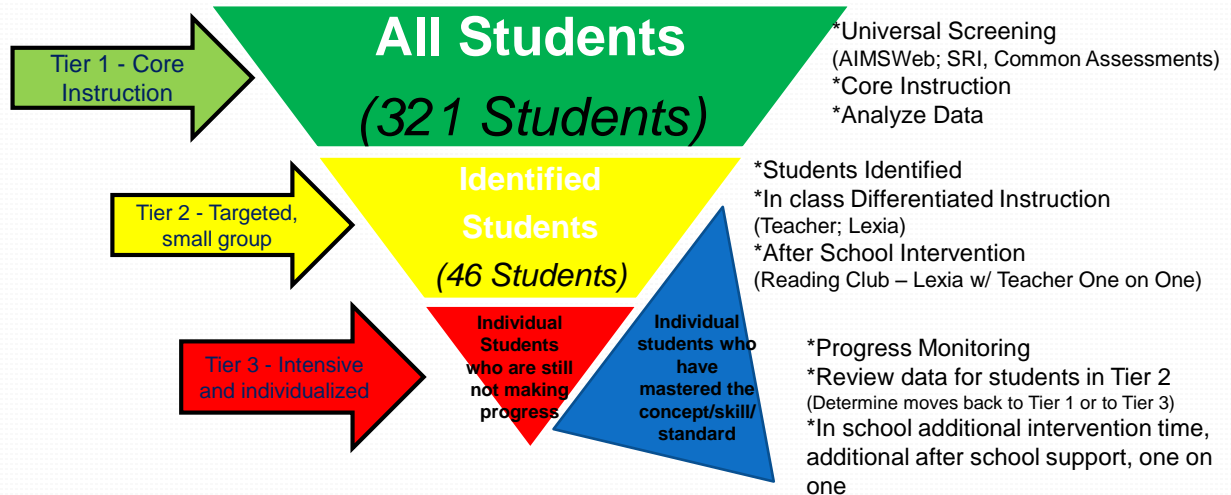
Tier 1 - Core Instruction

All Students

(321 Students)

*Universal Screening
(AIMSWeb; SRI, Common Assessments)
*Core Instruction
*Analyze Data

Tier 2 - Targeted, small group

Identified Students

(46 Students)

*Students Identified
*In class Differentiated Instruction
(Teacher; Lexia)
*After School Intervention
(Reading Club – Lexia w/ Teacher One on One)

Tier 3 - Intensive and individualized

Individual Students who are still not making progress

Individual students who have mastered the concept/skill/ standard

*Progress Monitoring
*Review data for students in Tier 2
(Determine moves back to Tier 1 or to Tier 3)
*In school additional intervention time, additional after school support, one on one